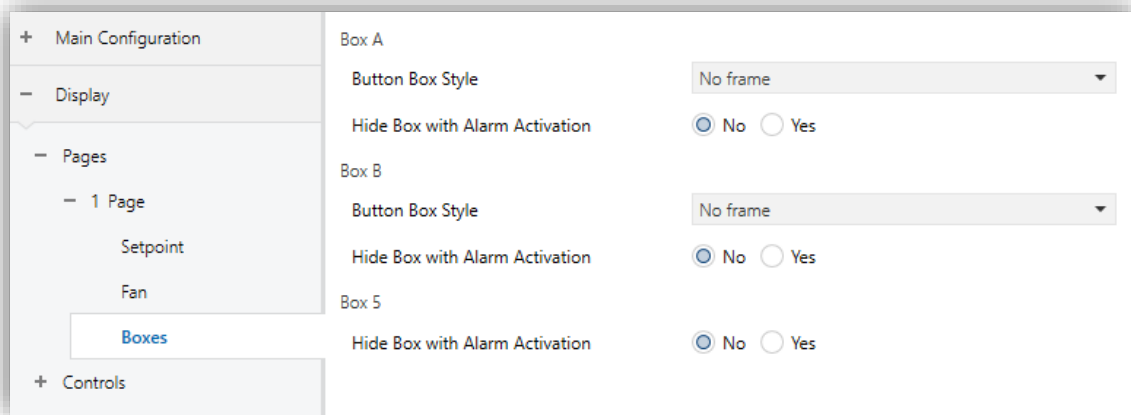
+ Main Configuration

− Display

− Pages

− 1 Page

Setpoint

Fan

Boxes

+ Controls

Box A

Button Box Style

No frame

Hide Box with Alarm Activation

No Yes

Box B

Button Box Style

No frame

Hide Box with Alarm Activation

No Yes

Box 5

Hide Box with Alarm Activation

No Yes